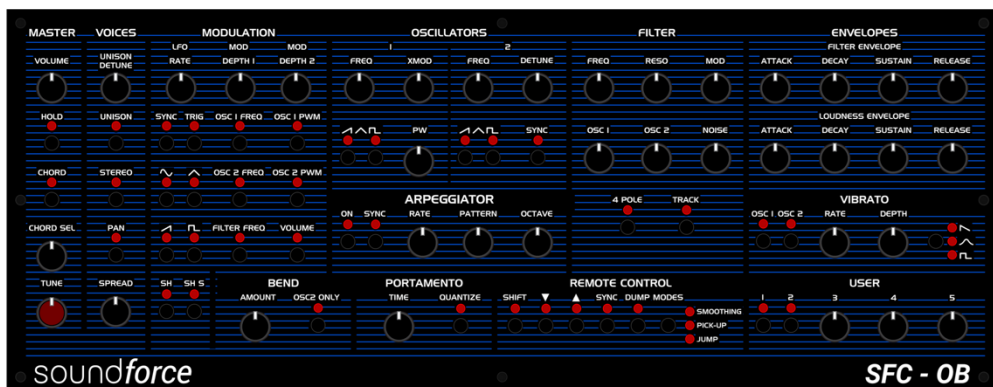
MASTER
VOLUME
HOLD
CHORD
CHORD SEL
TUNE

VOICES
UNISON DETUNE
UNISON
STEREO
PAN
SPREAD

MODULATION
LFO
RATE
MOD
DEPTH 1
MOD
DEPTH 2
SYNC TRIG OSC 1 FREQ OSC 1 PWM
OSC 2 FREQ OSC 2 PWM
FILTER FREQ VOLUME
SH SH S

OSCILLATORS
1
FREQ XMOD
PW
2
FREQ DETUNE
SYNC

ARPEGGIATOR
ON SYNC RATE PATTERN OCTAVE

FILTER
FREQ RESO MOD
OSC 1 OSC 2 NOISE
4 POLE TRACK

ENVELOPES
FILTER ENVELOPE
ATTACK DECAY SUSTAIN RELEASE
LOUDNESS ENVELOPE
ATTACK DECAY SUSTAIN RELEASE

VIBRATO
OSC 1 OSC 2 RATE DEPTH

BEND
AMOUNT OSC2 ONLY

PORTAMENTO
TIME QUANTIZE

REMOTE CONTROL
SHIFT ▼ ▲ SYNC DUMP MODES
SMOOTHING
PICK-UP
JUMP

USER
1 2 3 4 5

soundforce
SFC - OB